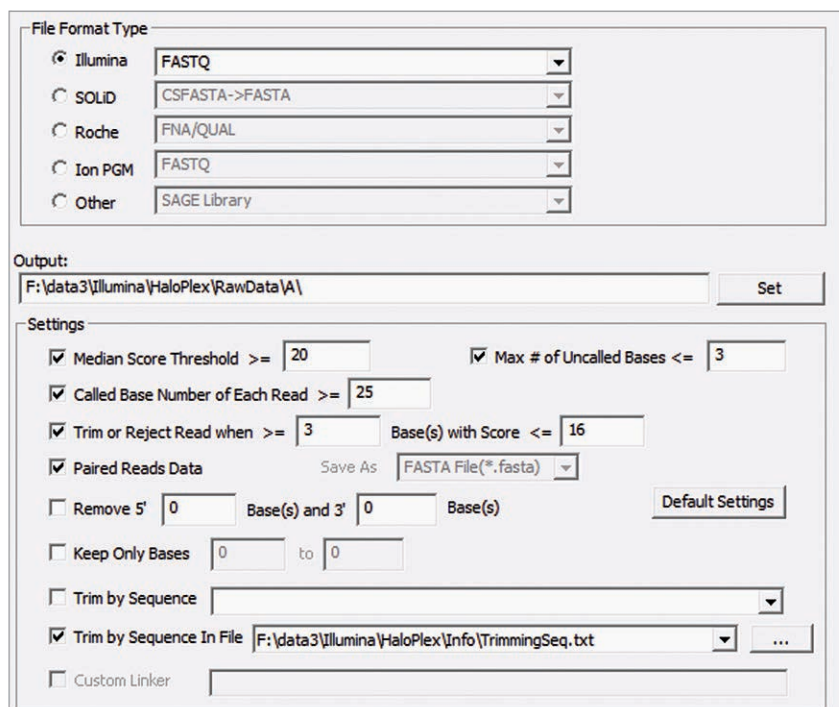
File Format Type

Illumina FASTQ
SOLiD CSFASTA->FASTA
Roche FNA/QUAL
Ion PGM FASTQ
Other SAGE Library

Output:
F:\data3\Illumina\HaloPlex\RawData\A\
Set

Settings

Median Score Threshold >= 20
Max # of Uncalled Bases <= 3
Called Base Number of Each Read >= 25
Trim or Reject Read when >= 3 Base(s) with Score <= 16
Paired Reads Data
Save As FASTA File(*.fasta)
Remove 5' 0 Base(s) and 3' 0 Base(s)
Default Settings
Keep Only Bases 0 to 0
Trim by Sequence
Trim by Sequence In File F:\data3\Illumina\HaloPlex\Info\TrimmingSeq.txt ...
Custom Linker